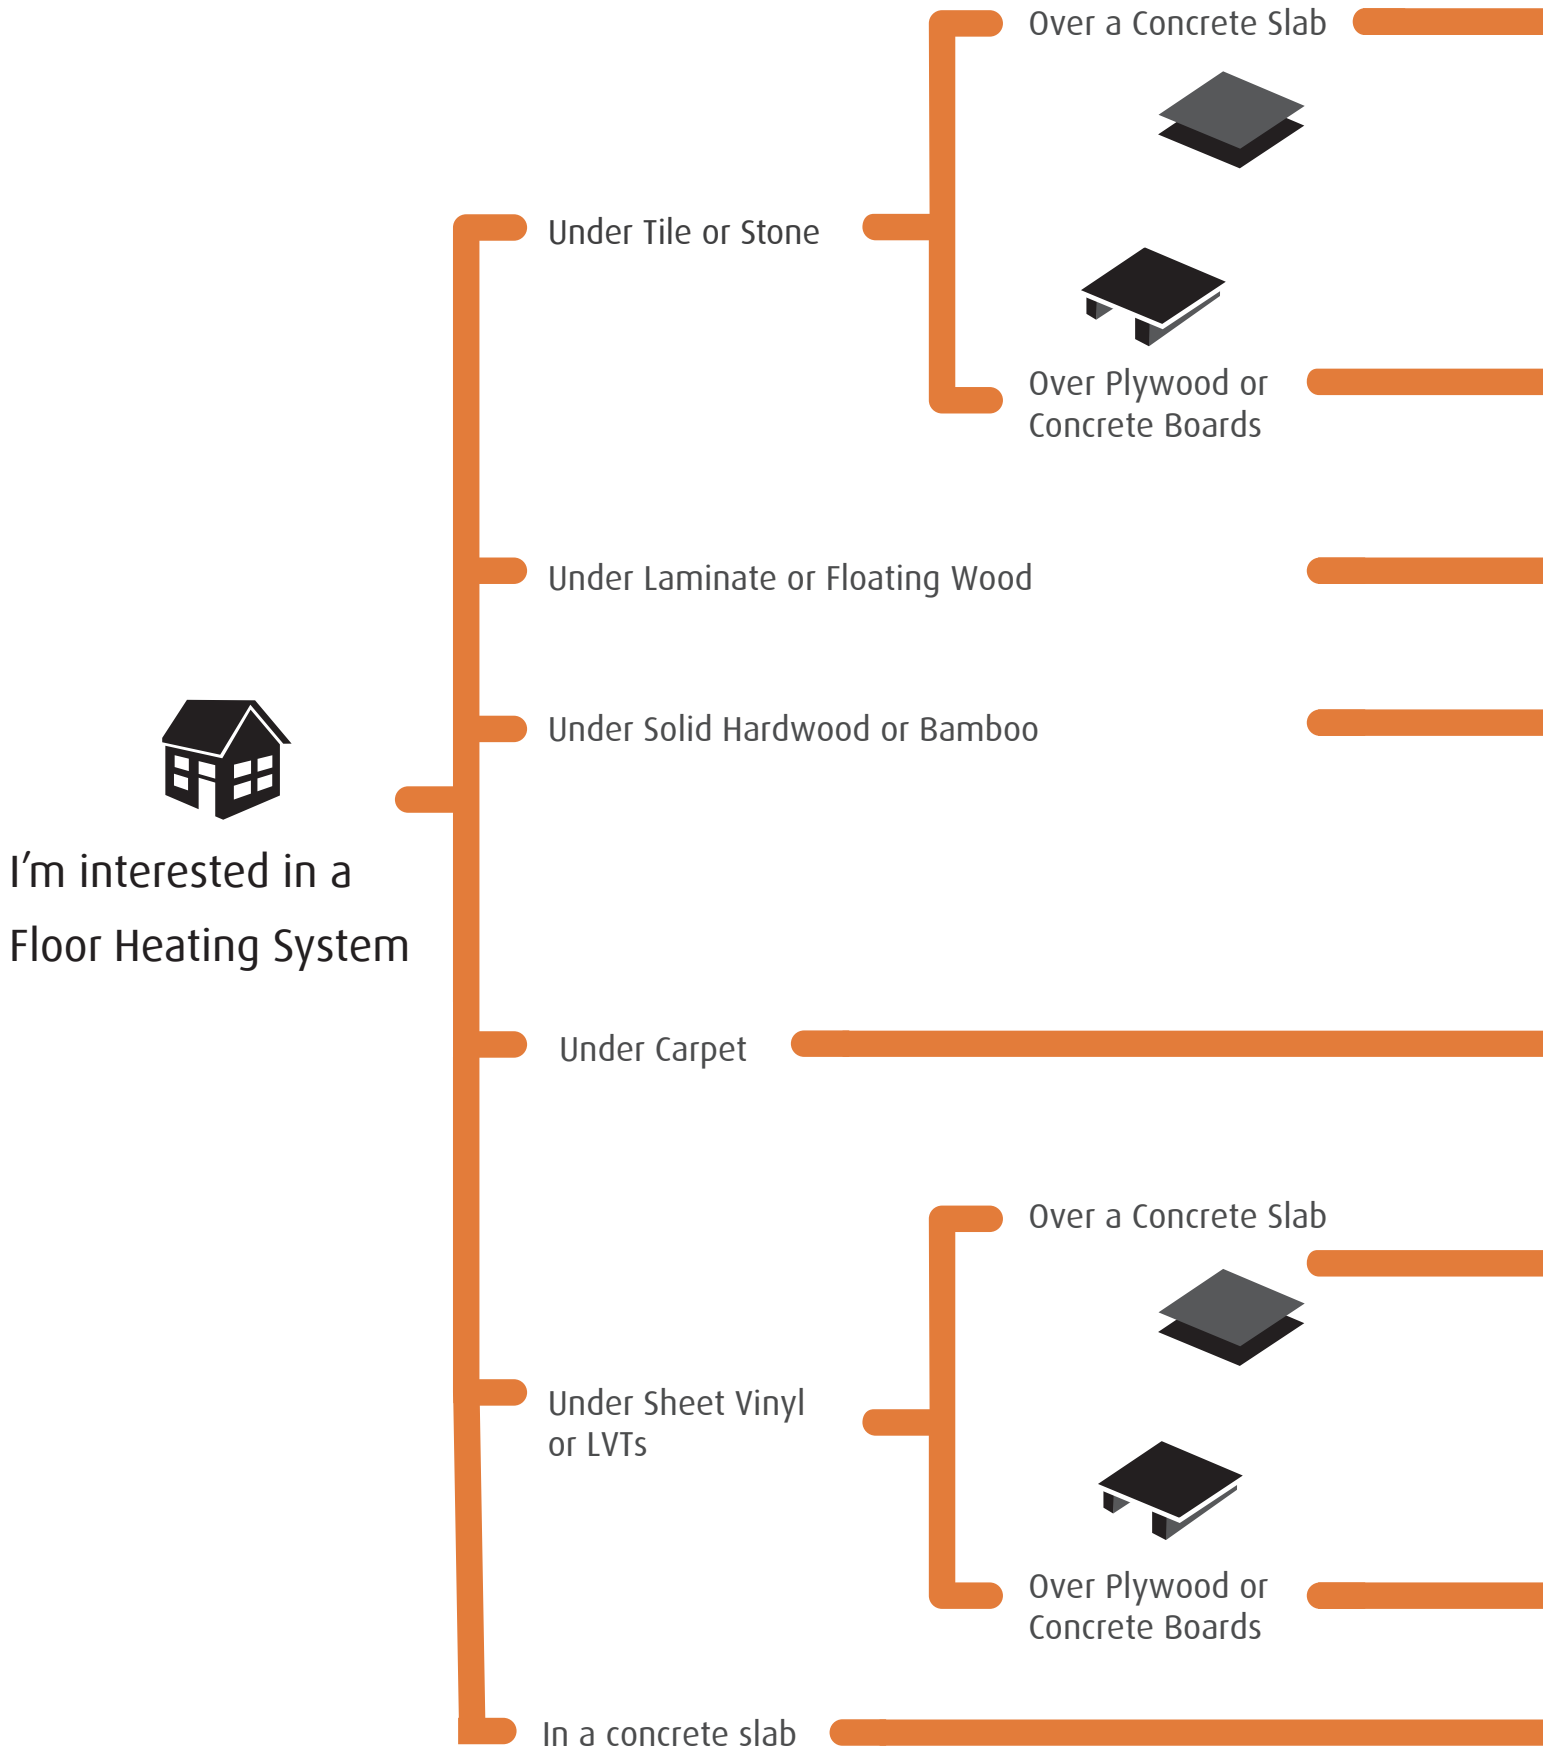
I’m interested in a Floor Heating System

Under Tile or Stone

Over a Concrete Slab

Over Plywood or Concrete Boards

Under Laminate or Floating Wood

Under Solid Hardwood or Bamboo

Under Carpet

Under Sheet Vinyl or LVTs

Over a Concrete Slab

Over Plywood or Concrete Boards

In a concrete slab